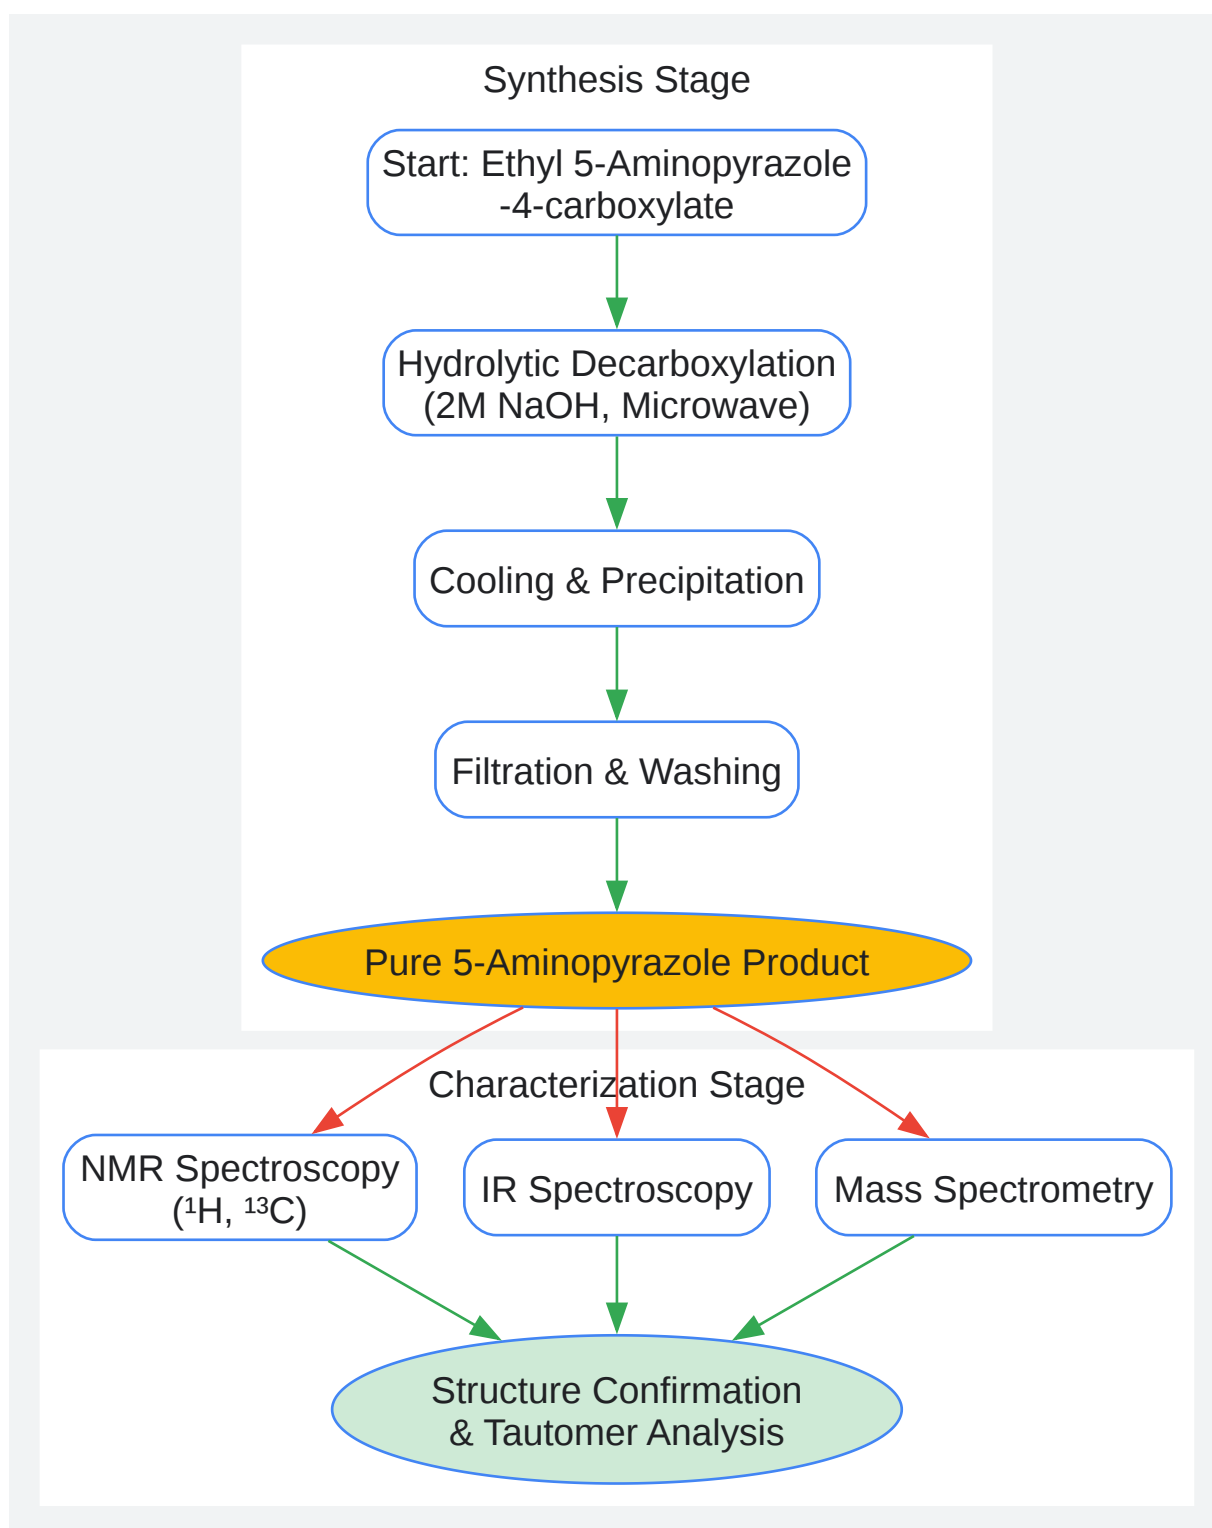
Synthesis Stage

Start: Ethyl 5-Aminopyrazole -4-carboxylate

Hydrolytic Decarboxylation (2M NaOH, Microwave)

Cooling & Precipitation

Filtration & Washing

Pure 5-Aminopyrazole Product

Characterization Stage

NMR Spectroscopy ($^{1}$H, $^{13}$C)

IR Spectroscopy

Mass Spectrometry

Structure Confirmation & Tautomer Analysis